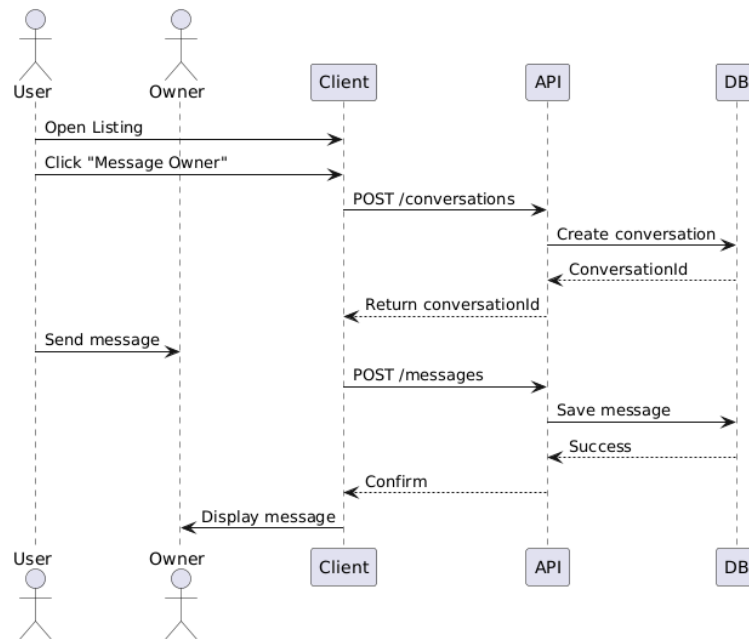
User
Owner
Client
API
DB

Open Listing
Click "Message Owner"
POST /conversations
Create conversation
ConversationId
Return conversationId
Send message
POST /messages
Save message
Success
Confirm
Display message

User
Owner
Client
API
DB